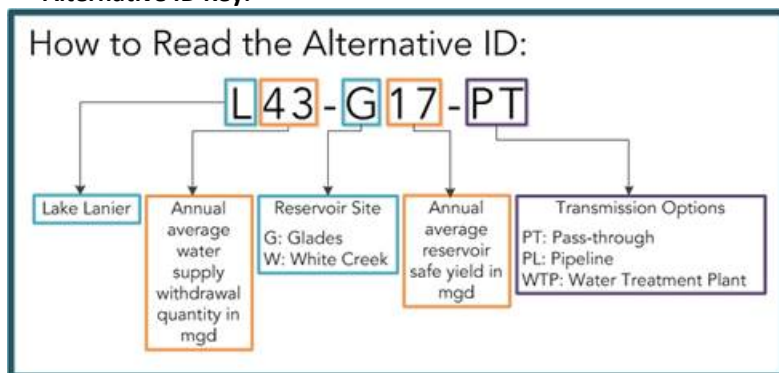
Alternative ID key:

How to Read the Alternative ID:

L43-G17-PT

Lake Lanier

Annual average water supply withdrawal quantity in mgd

Reservoir Site
G: Glades
W: White Creek

Annual average reservoir safe yield in mgd

Transmission Options
PT: Pass-through
PL: Pipeline
WTP: Water Treatment Plant